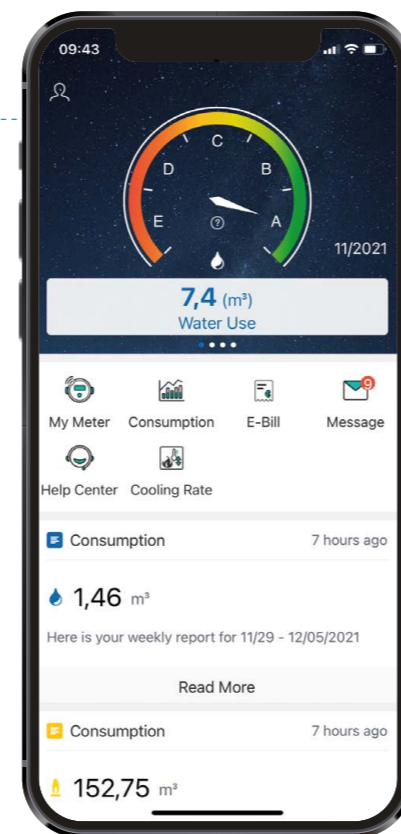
09:43

C
D
B
E
A
?
11/2021

7,4 (m³)
Water Use

My Meter
Consumption
E-Bill
9
Message
Help Center
Cooling Rate

Consumption
7 hours ago

1,46 m³

Here is your weekly report for 11/29 - 12/05/2021

Read More

Consumption
7 hours ago

152,75 m³